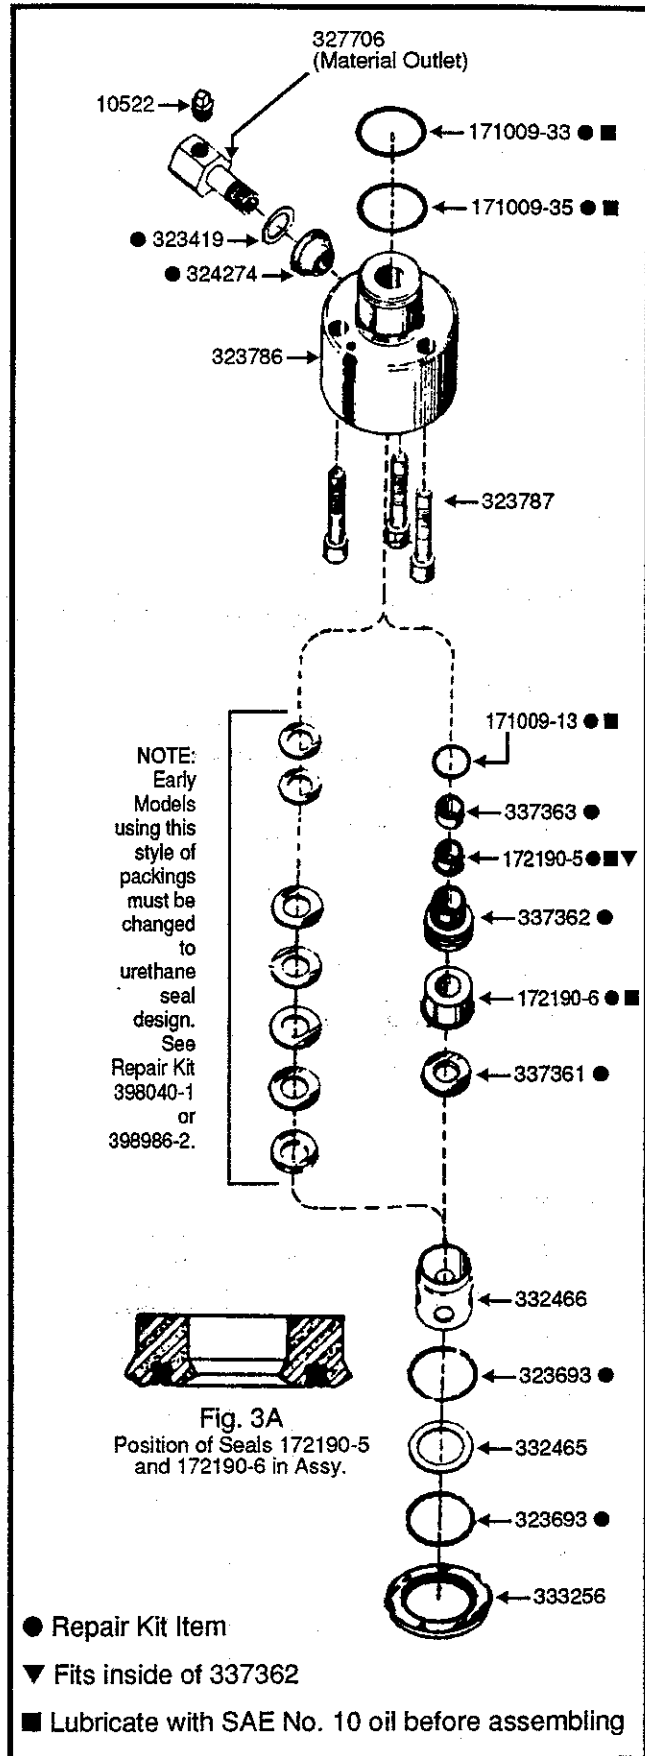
327706
(Material Outlet)

10522

171009-33 ● ■

171009-35 ● ■

● 323419

● 324274

323786

323787

NOTE: Early Models using this style of packings must be changed to urethane seal design. See Repair Kit 398040-1 or 398986-2.

171009-13 ● ■

337363 ●

172190-5 ● ■ ▼

337362 ●

172190-6 ● ■

337361 ●

332466

323693 ●

332465

323693 ●

333256

Fig. 3A
Position of Seals 172190-5 and 172190-6 in Assy.

● Repair Kit Item

▼ Fits inside of 337362

■ Lubricate with SAE No. 10 oil before assembling